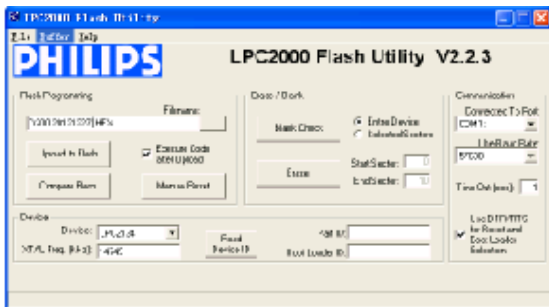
LPC2000 Flash Utility
File Buffer Help
PHILIPS
LPC2000 Flash Utility V2.2.3

Flash Programming
Filename:
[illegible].HEX
Upload to Flash
Execute Code after Upload
Compare Flash
Manual Reset

Erase / Blank
Blank Check
Entire Device
Selected Sectors
Start Sector: 0
End Sector: 10
Erase

Communication
Connected To Port:
COM1:
Use Baud Rate:
9600
Time Out [sec]: 1
Use DTR/RTS for Reset and Boot Loader Selection

Device
Device: LPC2148
XTAL Freq. [kHz]: 14746
Read Device ID
Part ID:
Boot Loader ID: